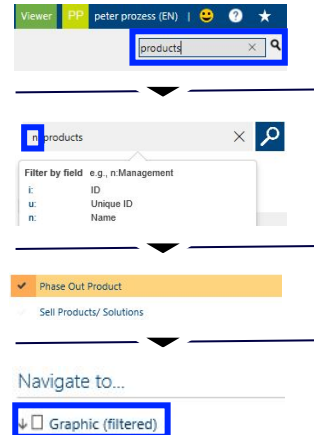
Viewer PP peter prozess (EN) | ? ★

products ×

n:products ×

Filter by field e.g., n:Management
i: ID
u: Unique ID
n: Name

Phase Out Product
Sell Products/ Solutions

Navigate to...
Graphic (filtered)